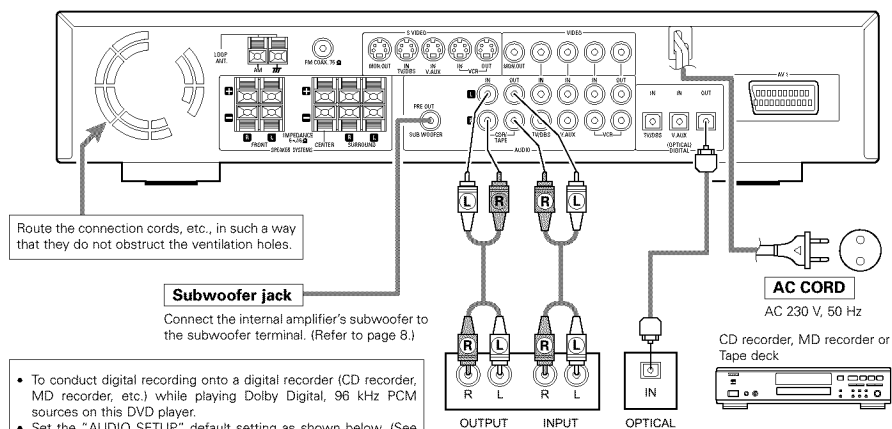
LOOP ANT.
AM
FM COAX. 75 Ω
S VIDEO
MON.OUT
IN TV/DBS
IN V.AUX
IN
OUT
VCR
VIDEO
MON.OUT
IN
OUT
IN
IN
IN
AV 1
FRONT
IMPEDANCE 6~16 Ω
CENTER
SURROUND
SPEAKER SYSTEMS
PRE OUT
SUB WOOFER
L
R
CDR/TAPE
TV/DBS
V.AUX
VCR
AUDIO
IN
IN
OUT
TV/DBS
V.AUX
(OPTICAL)
DIGITAL

Route the connection cords, etc., in such a way that they do not obstruct the ventilation holes.

L
R
R
L

Subwoofer jack

Connect the internal amplifier's subwoofer to the subwoofer terminal. (Refer to page 8.)

AC CORD

AC 230 V, 50 Hz

R
L
R
L
R
L
R
L
IN

OUTPUT
INPUT
OPTICAL

CD recorder, MD recorder or Tape deck

• To conduct digital recording onto a digital recorder (CD recorder, MD recorder, etc.) while playing Dolby Digital, 96 kHz PCM sources on this DVD player.

• Set the "AUDIO SETUP" default setting as shown below. (See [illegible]